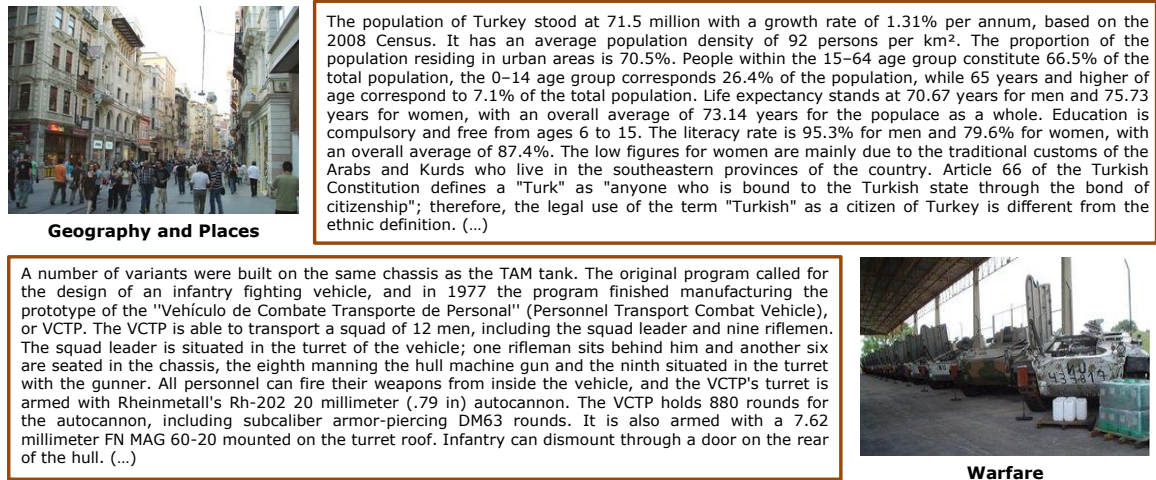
The population of Turkey stood at 71.5 million with a growth rate of 1.31% per annum, based on the 2008 Census. It has an average population density of 92 persons per km². The proportion of the population residing in urban areas is 70.5%. People within the 15–64 age group constitute 66.5% of the total population, the 0–14 age group corresponds 26.4% of the population, while 65 years and higher of age correspond to 7.1% of the total population. Life expectancy stands at 70.67 years for men and 75.73 years for women, with an overall average of 73.14 years for the populace as a whole. Education is compulsory and free from ages 6 to 15. The literacy rate is 95.3% for men and 79.6% for women, with an overall average of 87.4%. The low figures for women are mainly due to the traditional customs of the Arabs and Kurds who live in the southeastern provinces of the country. Article 66 of the Turkish Constitution defines a "Turk" as "anyone who is bound to the Turkish state through the bond of citizenship"; therefore, the legal use of the term "Turkish" as a citizen of Turkey is different from the ethnic definition. (…)

Geography and Places

A number of variants were built on the same chassis as the TAM tank. The original program called for the design of an infantry fighting vehicle, and in 1977 the program finished manufacturing the prototype of the ''Vehículo de Combate Transporte de Personal'' (Personnel Transport Combat Vehicle), or VCTP. The VCTP is able to transport a squad of 12 men, including the squad leader and nine riflemen. The squad leader is situated in the turret of the vehicle; one rifleman sits behind him and another six are seated in the chassis, the eighth manning the hull machine gun and the ninth situated in the turret with the gunner. All personnel can fire their weapons from inside the vehicle, and the VCTP's turret is armed with Rheinmetall's Rh-202 20 millimeter (.79 in) autocannon. The VCTP holds 880 rounds for the autocannon, including subcaliber armor-piercing DM63 rounds. It is also armed with a 7.62 millimeter FN MAG 60-20 mounted on the turret roof. Infantry can dismount through a door on the rear of the hull. (…)

Warfare